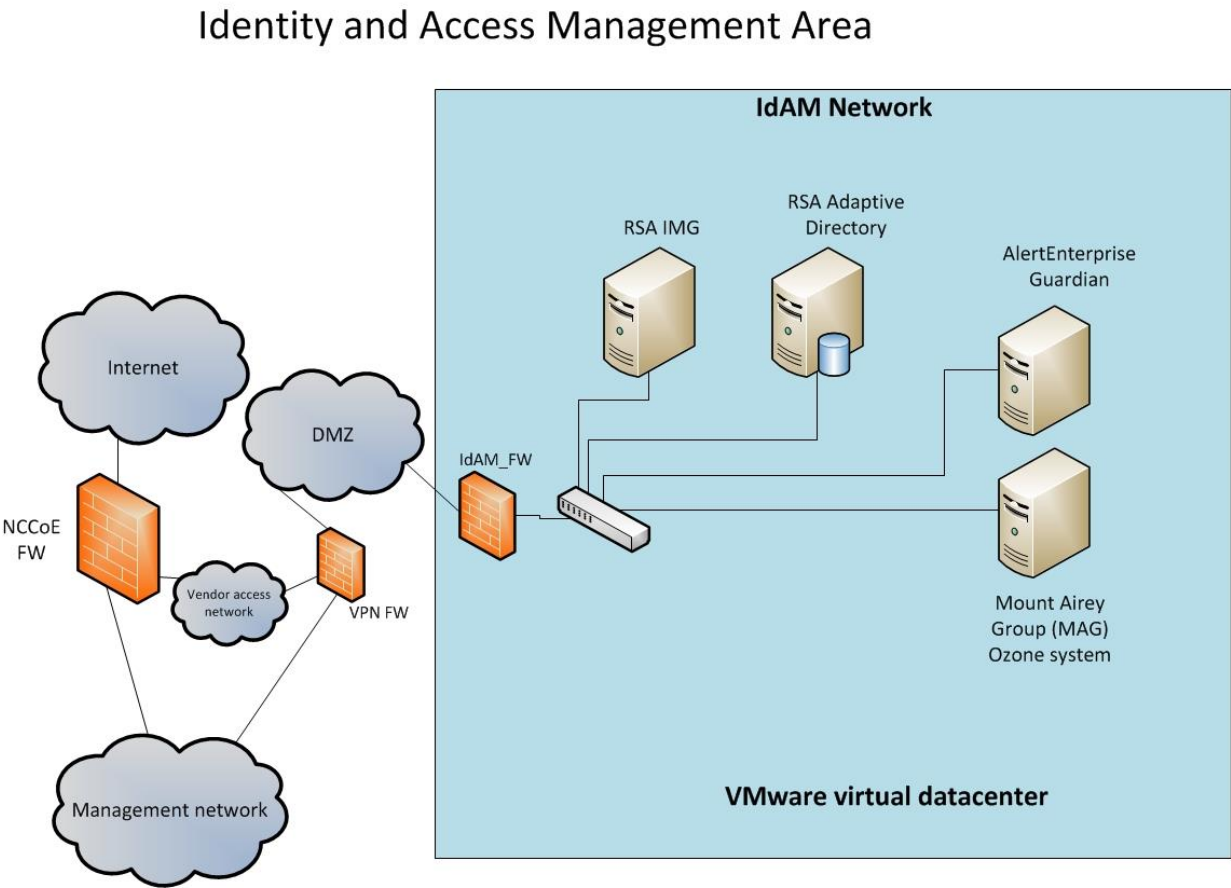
Identity and Access Management Area

IdAM Network

RSA IMG

RSA Adaptive Directory

AlertEnterprise Guardian

Internet

DMZ

IdAM_FW

NCCoE FW

Vendor access network

VPN FW

Mount Airey Group (MAG) Ozone system

VMware virtual datacenter

Management network